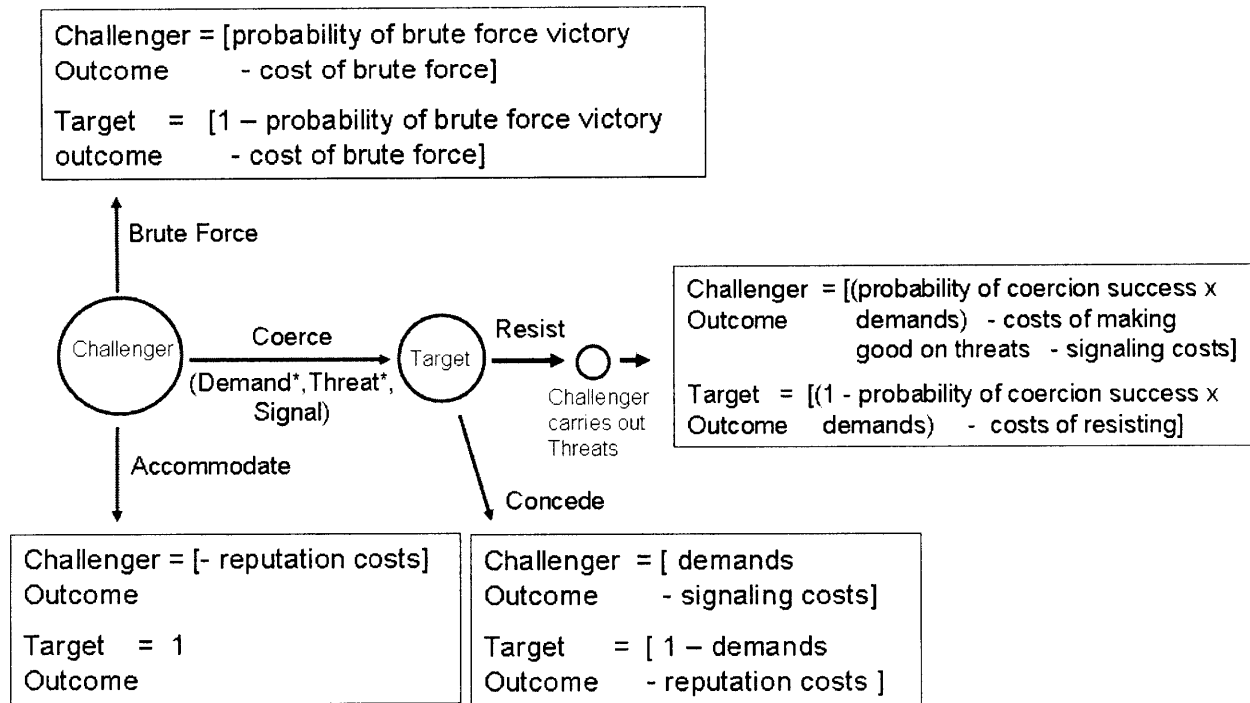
Challenger = [probability of brute force victory
Outcome - cost of brute force]

Target = [1 – probability of brute force victory
outcome - cost of brute force]

Brute Force

Challenger

Coerce

(Demand*, Threat*, Signal)

Target

Resist

Challenger carries out Threats

Challenger = [(probability of coercion success x
Outcome demands) - costs of making good on threats - signaling costs]

Target = [(1 - probability of coercion success x
Outcome demands) - costs of resisting]

Accommodate

Concede

Challenger = [- reputation costs]
Outcome

Target = 1
Outcome

Challenger = [ demands
Outcome - signaling costs]

Target = [ 1 – demands
Outcome - reputation costs ]